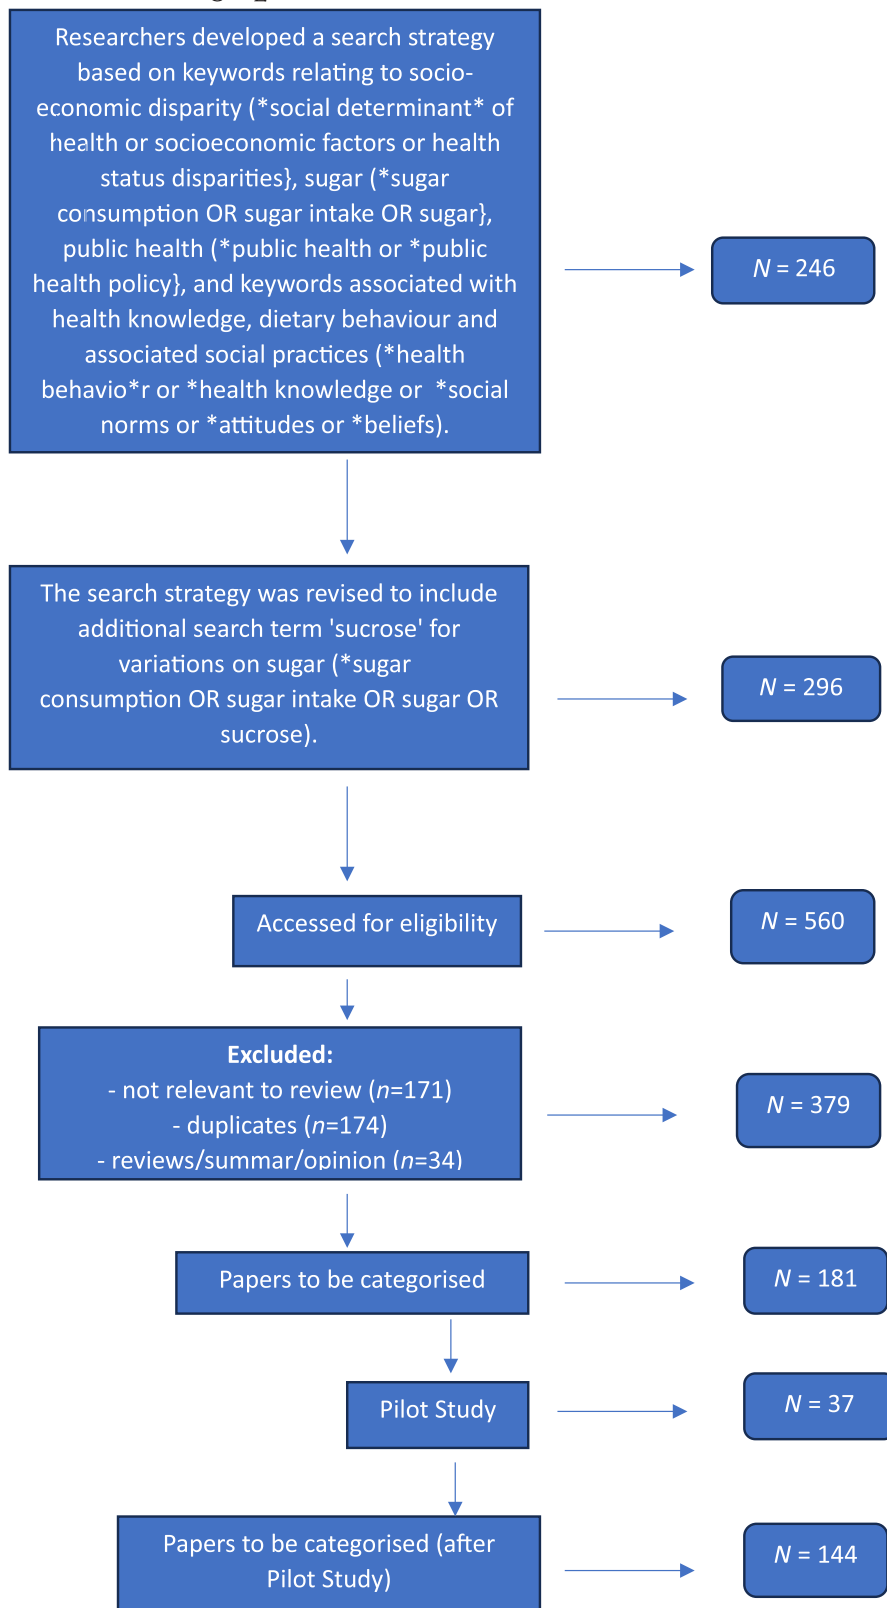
Researchers developed a search strategy based on keywords relating to socio-economic disparity (*social determinant* of health or socioeconomic factors or health status disparities}, sugar (*sugar consumption OR sugar intake OR sugar}, public health (*public health or *public health policy}, and keywords associated with health knowledge, dietary behaviour and associated social practices (*health behavio*r or *health knowledge or *social norms or *attitudes or *beliefs).

$N$ = 246

The search strategy was revised to include additional search term 'sucrose' for variations on sugar (*sugar consumption OR sugar intake OR sugar OR sucrose).

$N$ = 296

Accessed for eligibility

$N$ = 560

**Excluded:**
- not relevant to review ($n$=171)
- duplicates ($n$=174)
- reviews/summar/opinion ($n$=34)

$N$ = 379

Papers to be categorised

$N$ = 181

Pilot Study

$N$ = 37

Papers to be categorised (after Pilot Study)

$N$ = 144